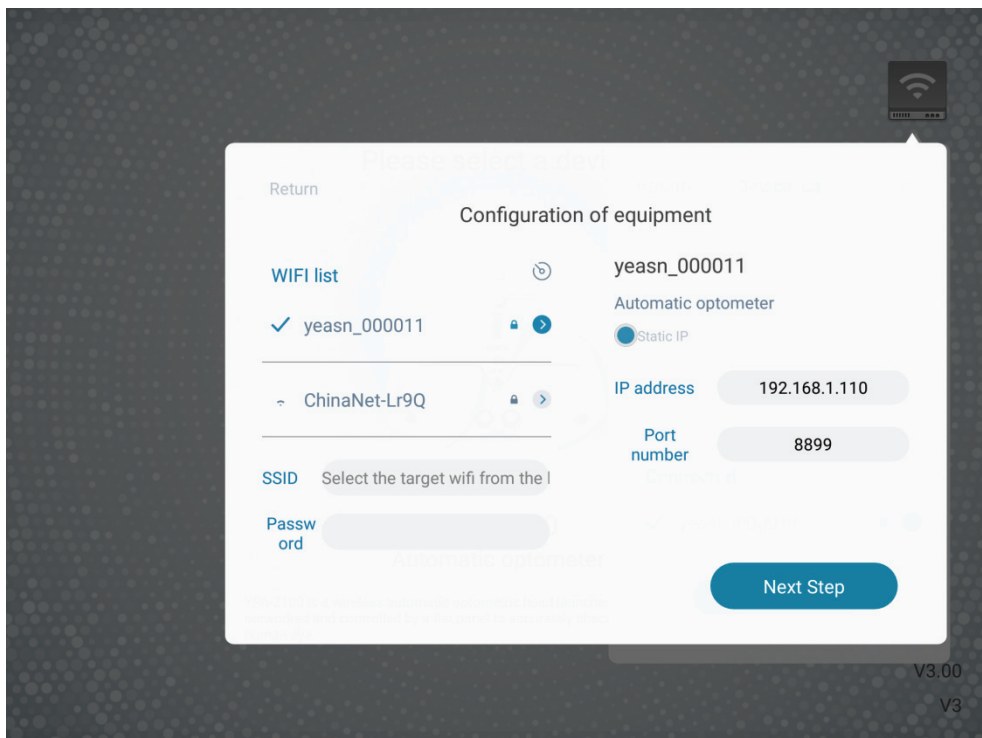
Return

Configuration of equipment

WIFI list

✓ yeasn_000011

ChinaNet-Lr9Q

SSID Select the target wifi from the l

Password

yeasn_000011

Automatic optometer

Static IP

IP address 192.168.1.110

Port number 8899

Next Step

V3.00

V3